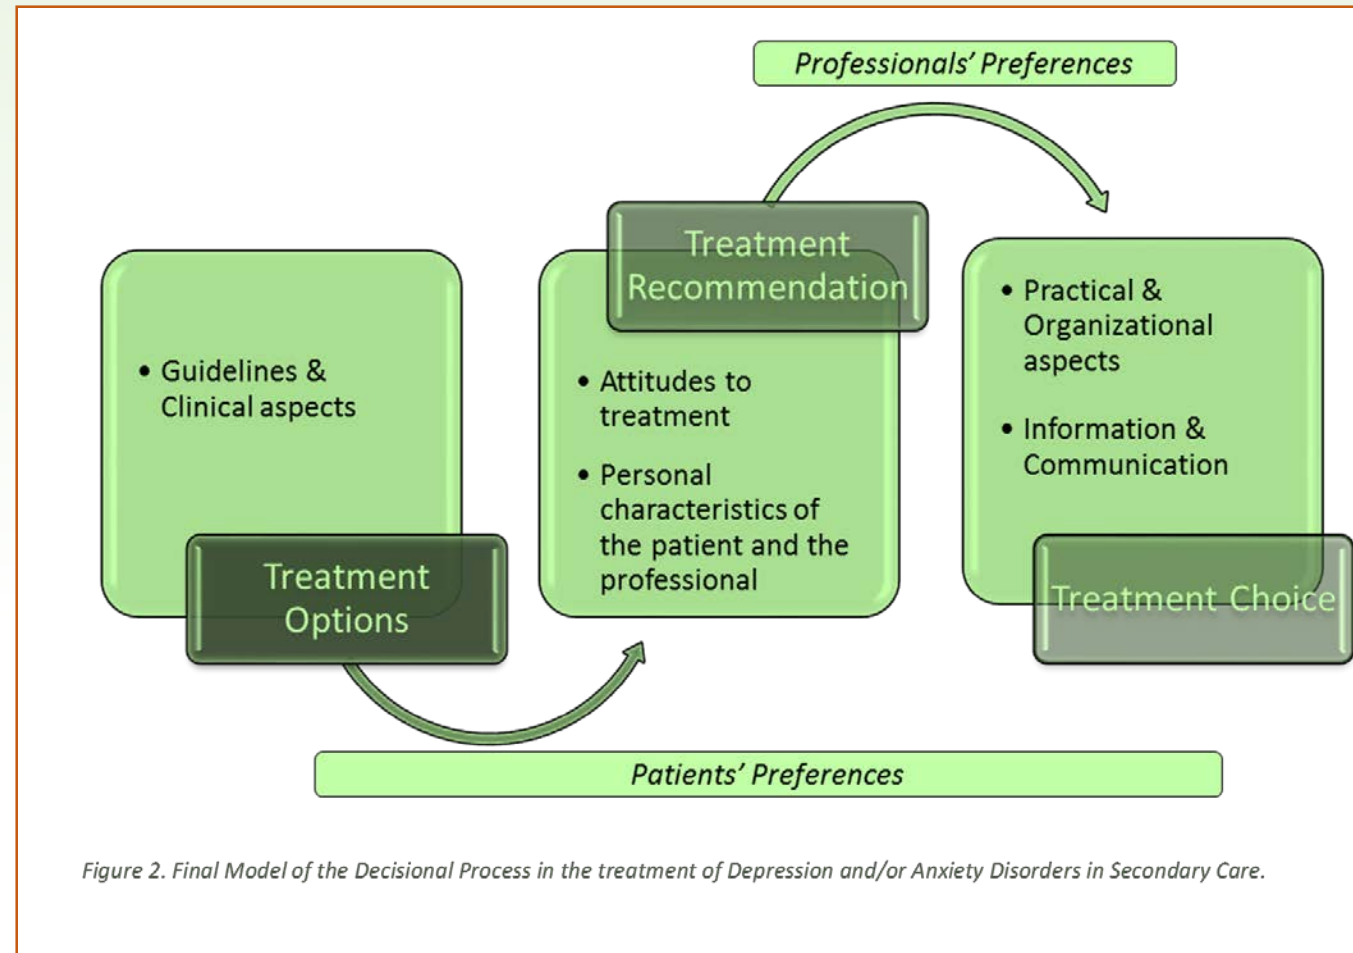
Professionals' Preferences

• Guidelines & Clinical aspects

Treatment Options

Treatment Recommendation

• Attitudes to treatment

• Personal characteristics of the patient and the professional

• Practical & Organizational aspects

• Information & Communication

Treatment Choice

Patients' Preferences

Figure 2. Final Model of the Decisional Process in the treatment of Depression and/or Anxiety Disorders in Secondary Care.